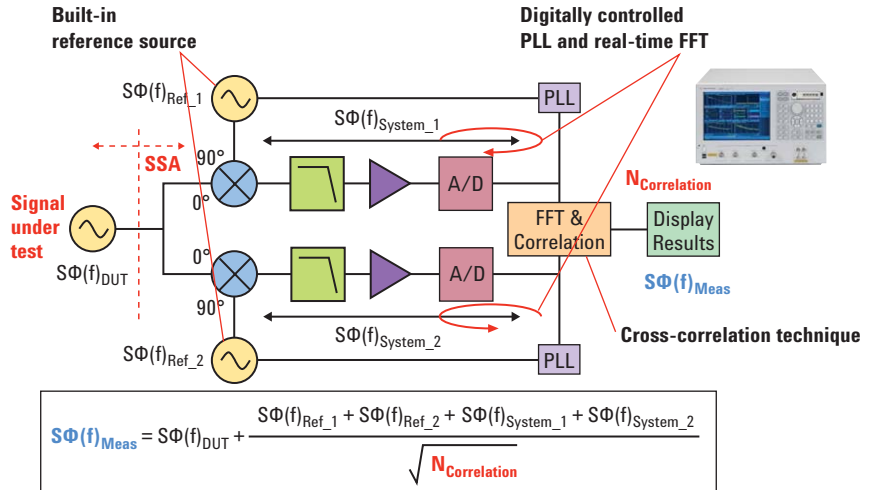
Built-in reference source

Digitally controlled PLL and real-time FFT

$S\Phi(f)_{Ref\_1}$

PLL

$S\Phi(f)_{System\_1}$

SSA

90°

0°

A/D

$N_{Correlation}$

Signal under test

$S\Phi(f)_{DUT}$

FFT & Correlation

Display Results

$S\Phi(f)_{Meas}$

0°

A/D

90°

$S\Phi(f)_{System\_2}$

Cross-correlation technique

$S\Phi(f)_{Ref\_2}$

PLL

$S\Phi(f)_{Meas} = S\Phi(f)_{DUT} + \frac{S\Phi(f)_{Ref\_1} + S\Phi(f)_{Ref\_2} + S\Phi(f)_{System\_1} + S\Phi(f)_{System\_2}}{\sqrt{N_{Correlation}}}$